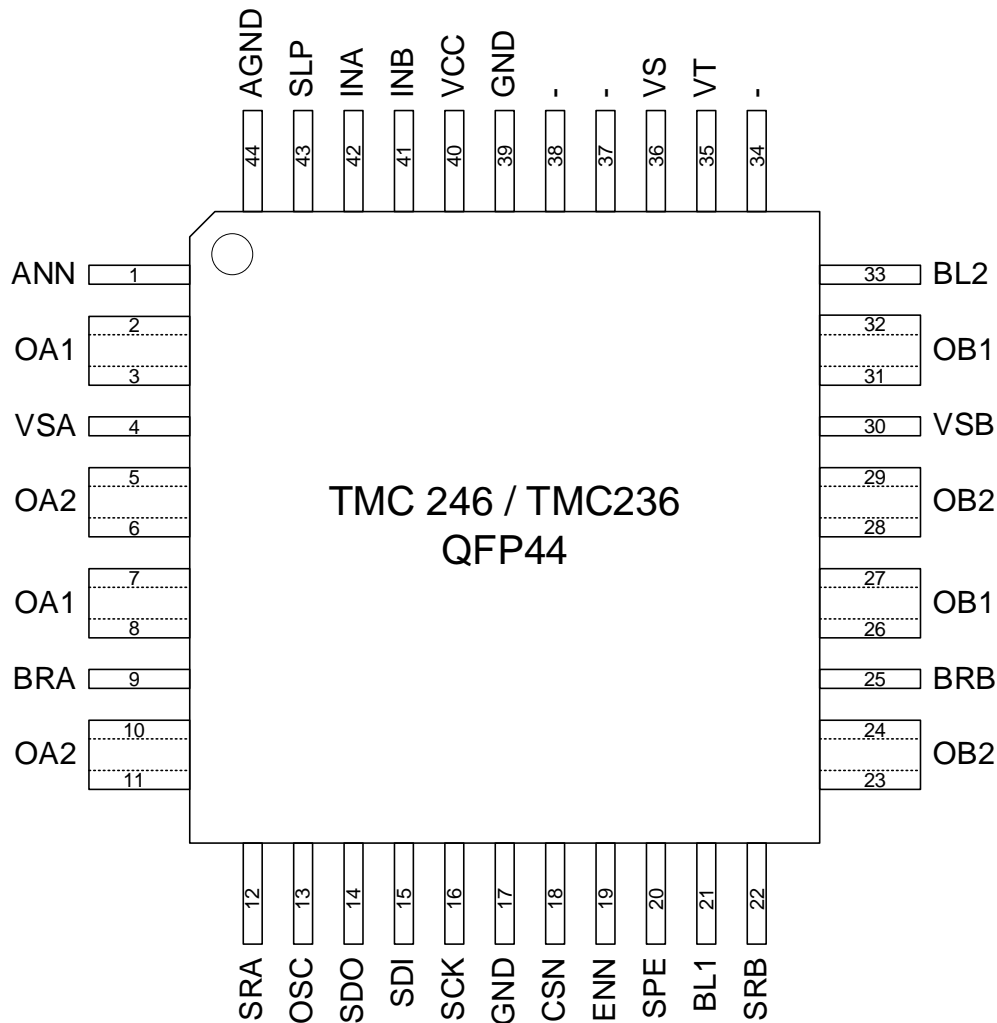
AGND 44
SLP 43
INA 42
INB 41
VCC 40
GND 39
- 38
- 37
VS 36
VT 35
- 34

ANN 1
OA1 2
3
VSA 4
OA2 5
6
OA1 7
8
BRA 9
OA2 10
11

TMC 246 / TMC236
QFP44

33 BL2
32 OB1
31
30 VSB
29 OB2
28
27 OB1
26
25 BRB
24 OB2
23

12 SRA
13 OSC
14 SDO
15 SDI
16 SCK
17 GND
18 CSN
19 ENN
20 SPE
21 BL1
22 SRB